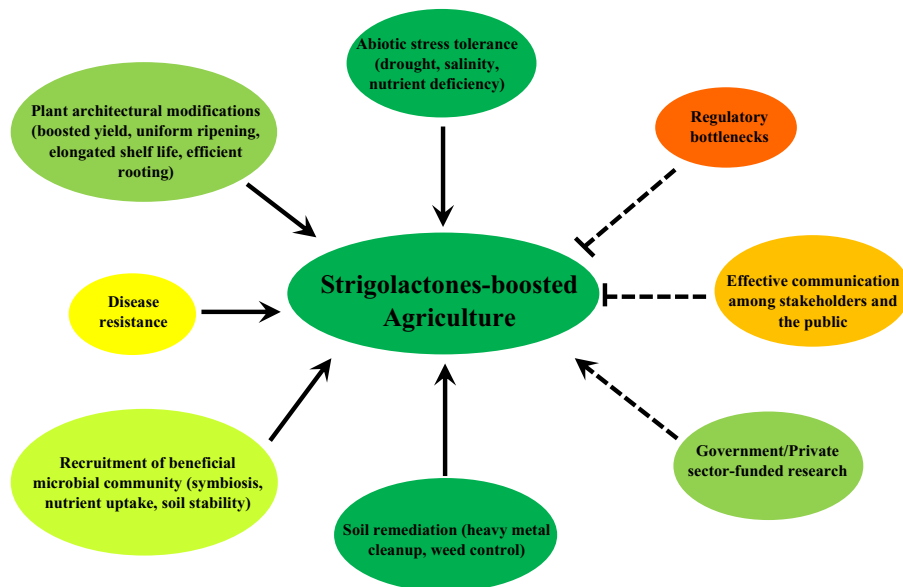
Abiotic stress tolerance (drought, salinity, nutrient deficiency)

Plant architectural modifications (boosted yield, uniform ripening, elongated shelf life, efficient rooting)

Regulatory bottlenecks

Strigolactones-boosted Agriculture

Disease resistance

Effective communication among stakeholders and the public

Recruitment of beneficial microbial community (symbiosis, nutrient uptake, soil stability)

Government/Private sector-funded research

Soil remediation (heavy metal cleanup, weed control)